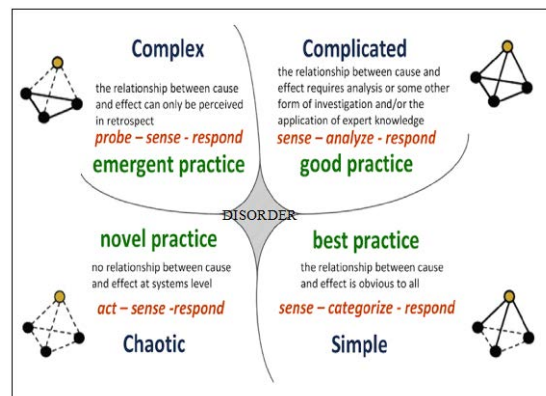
Complex

the relationship between cause and effect can only be perceived in retrospect

probe – sense - respond

emergent practice

Complicated

the relationship between cause and effect requires analysis or some other form of investigation and/or the application of expert knowledge

sense – analyze - respond

good practice

DISORDER

novel practice

no relationship between cause and effect at systems level

act – sense -respond

Chaotic

best practice

the relationship between cause and effect is obvious to all

sense – categorize - respond

Simple